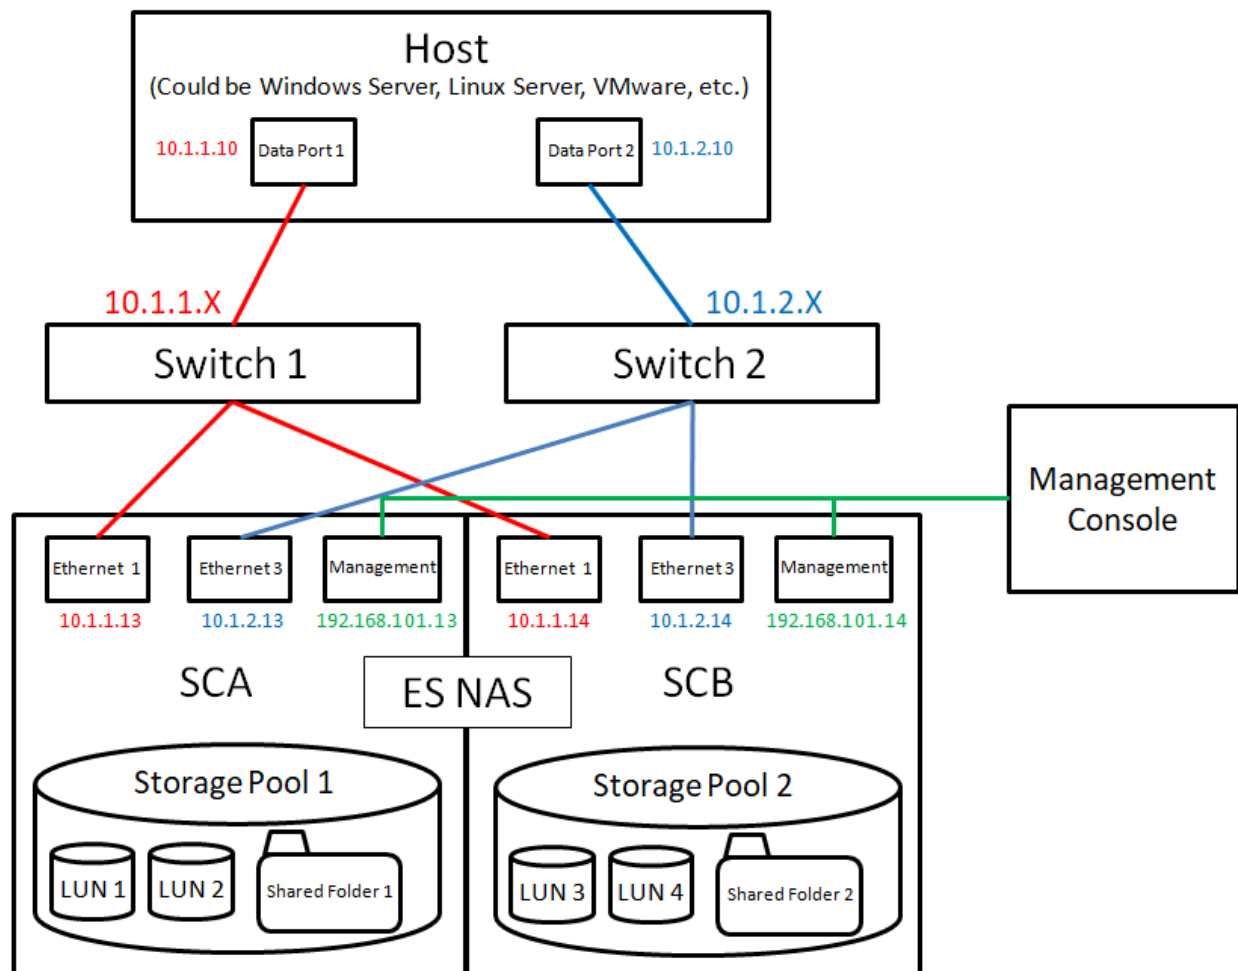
Host
(Could be Windows Server, Linux Server, VMware, etc.)

10.1.1.10 Data Port 1

Data Port 2 10.1.2.10

10.1.1.X

10.1.2.X

Switch 1

Switch 2

Management Console

Ethernet 1
10.1.1.13

Ethernet 3
10.1.2.13

Management
192.168.101.13

Ethernet 1
10.1.1.14

Ethernet 3
10.1.2.14

Management
192.168.101.14

SCA

ES NAS

SCB

Storage Pool 1

LUN 1

LUN 2

Shared Folder 1

Storage Pool 2

LUN 3

LUN 4

Shared Folder 2